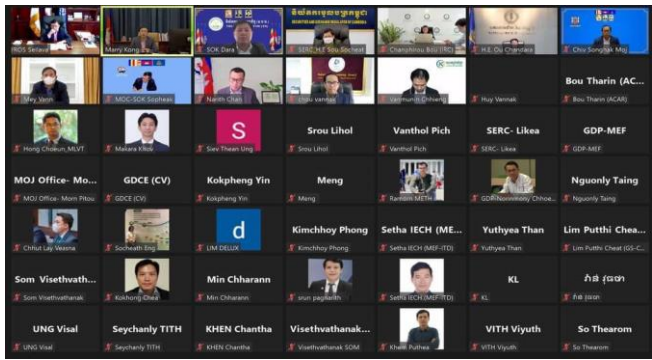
ROS Seilava
Marry Kong
SOK Dara
SERC_H.E Sou Socheat
Chanphirou Bou (IRC)
H.E. Ou Chanthea
Chov Songhak Moj
Mey Vann
MOC-SOK Sopheas
Narith Chan
chou vannak
Varmonirith Chhieng
Huy Vannak
Bou Tharin (AC...
Bou Tharin (ACAR)
Hong Chuleun_MLVT
Makara Khiev
S
Siev Thean Ung
Srou Lihol
Srou Lihol
Vanthol Pich
Vanthol Pich
SERC- Likea
SERC- Likea
GDP-MEF
GDP-MEF
MOJ Office- Mo...
MOJ Office- Mom Pitou
GDCE (CV)
GDCE (CV)
Kokpheng Yin
Kokpheng Yin
Meng
Meng
Ramom METH
GDP-Nonmony Chhoe...
Nguonly Taing
Nguonly Taing
Chhut Lay Veasna
Socheath Eng
d
LIM DELUX
Kimchhoy Phong
Kimchhoy Phong
Setha IECH (ME...
Setha IECH (MEF-ITD)
Yuthyea Than
Yuthyea Than
Lim Putthi Chea...
Lim Putthi Cheat (GS-C...
Som Visethvath...
Som Visethvathanak
Kokhong Chea
Min Chharann
Min Chharann
sirun pagnarith
Setha IECH (MEF-ITD)
KL
KL
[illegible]
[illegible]
UNG Visal
UNG Visal
Seychanly TITH
Seychanly TITH
KHEN Chantha
KHEN Chantha
Visethvathanak...
Visethvathanak SOM
Kheun Puthea
VITH Viyuth
VITH Viyuth
So Thearom
So Thearom